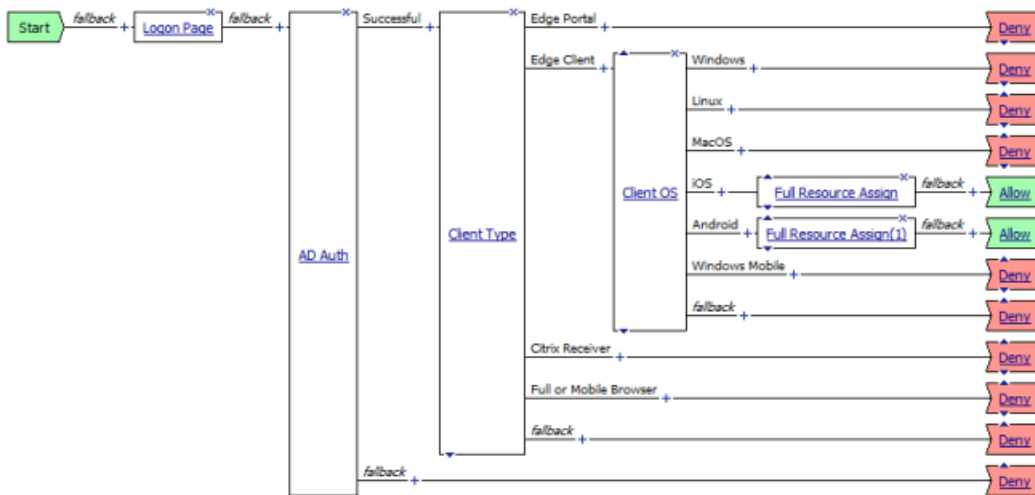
Start
fallback
Logon Page
fallback
AD Auth
Successful
Client Type
Edge Portal
Deny
Edge Client
Client OS
Windows
Deny
Linux
Deny
MacOS
Deny
iOS
Full Resource Assign
fallback
Allow
Android
Full Resource Assign(1)
fallback
Allow
Windows Mobile
Deny
fallback
Deny
Citrix Receiver
Deny
Full or Mobile Browser
Deny
fallback
Deny
fallback
Deny